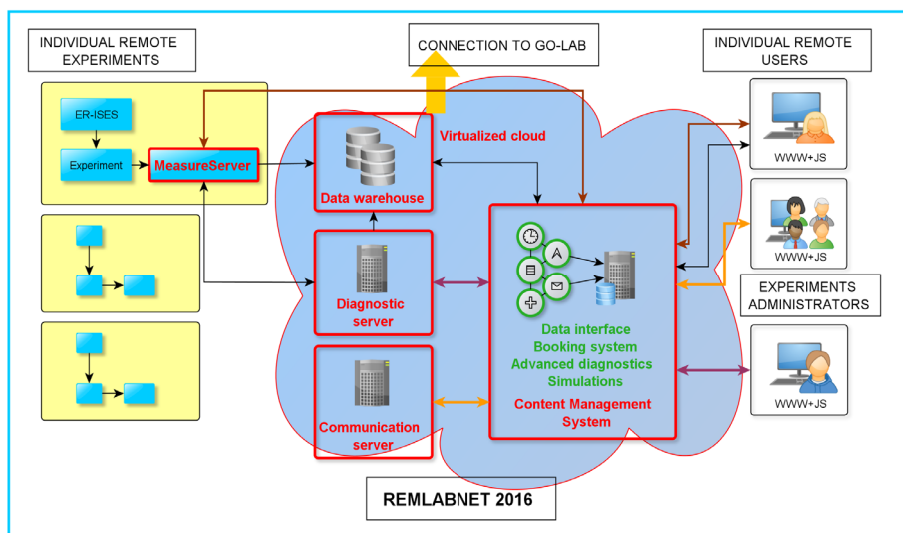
INDIVIDUAL REMOTE EXPERIMENTS

CONNECTION TO GO-LAB

INDIVIDUAL REMOTE USERS

ER-ISES

Experiment

MeasureServer

Virtualized cloud

Data warehouse

Diagnostic server

Communication server

Data interface
Booking system
Advanced diagnostics
Simulations

Content Management System

WWW+JS

WWW+JS

EXPERIMENTS ADMINISTRATORS

WWW+JS

REMLABNET 2016